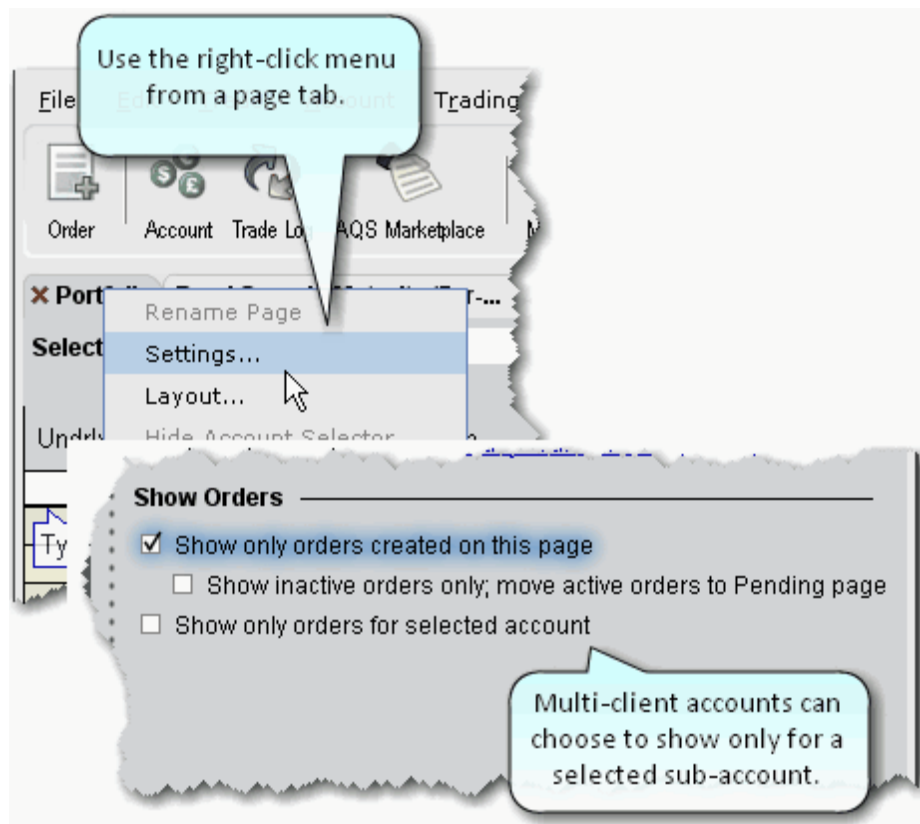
Use the right-click menu from a page tab.

File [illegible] Trading

Order Account Trade Lo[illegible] AQS Marketplace

× Port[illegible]

Select

Rename Page
Settings...
Layout...
Hide Account Selector

Undrly

Ty

Show Orders
☑ Show only orders created on this page
☐ Show inactive orders only; move active orders to Pending page
☐ Show only orders for selected account

Multi-client accounts can choose to show only for a selected sub-account.